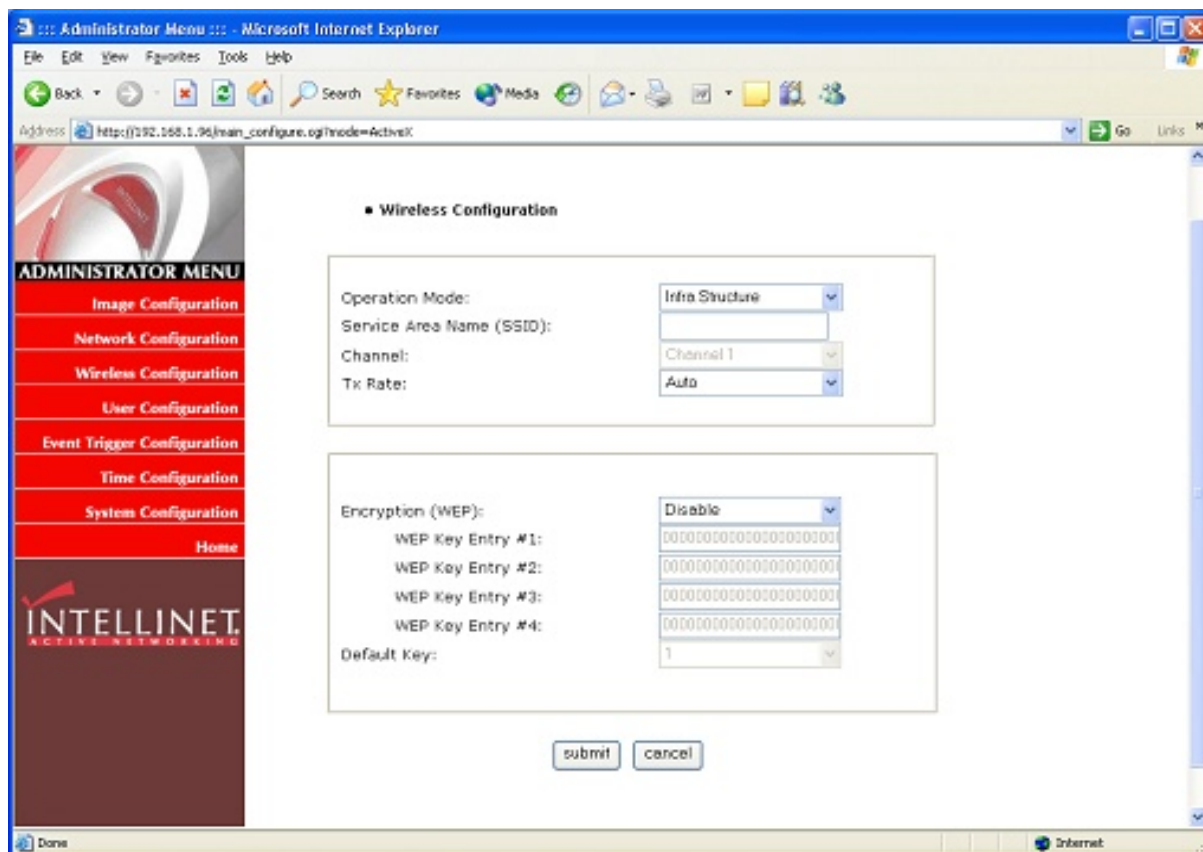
::: Administrator Menu ::: - Microsoft Internet Explorer

File Edit View Favorites Tools Help

Back Search Favorites Media

Address http://192.168.1.96/main_configure.cgi?mode=ActiveX Go Links

ADMINISTRATOR MENU
Image Configuration
Network Configuration
Wireless Configuration
User Configuration
Event Trigger Configuration
Time Configuration
System Configuration
Home

INTELLINET
ACTIVE NETWORKING

• Wireless Configuration

Operation Mode: Infra Structure
Service Area Name (SSID):
Channel: Channel 1
Tx Rate: Auto

Encryption (WEP): Disable
WEP Key Entry #1: 00000000000000000000
WEP Key Entry #2: 00000000000000000000
WEP Key Entry #3: 00000000000000000000
WEP Key Entry #4: 00000000000000000000
Default Key: 1

submit cancel

Done Internet